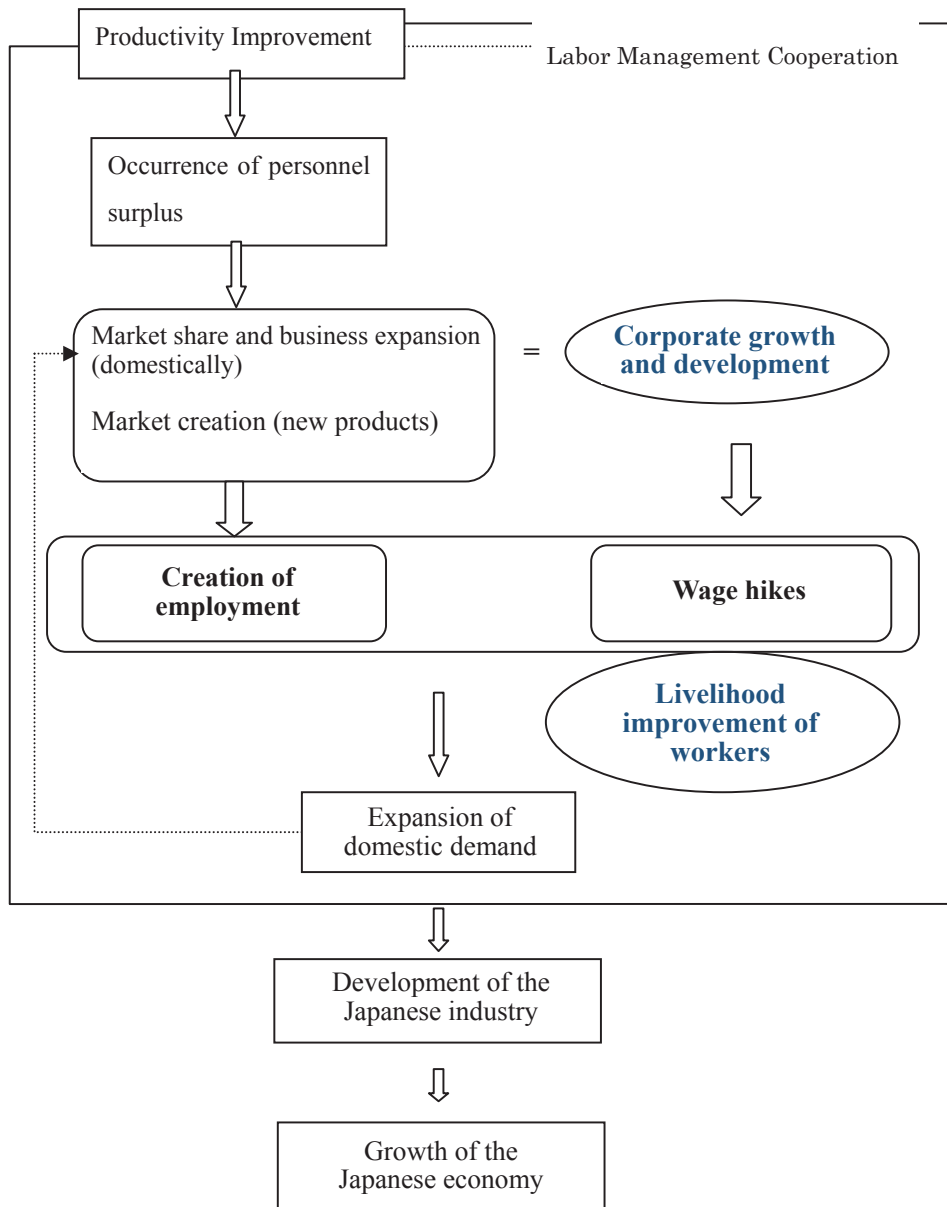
Productivity Improvement

Labor Management Cooperation

Occurrence of personnel surplus

Market share and business expansion (domestically)

Market creation (new products)

=

Corporate growth and development

Creation of employment

Wage hikes

Livelihood improvement of workers

Expansion of domestic demand

Development of the Japanese industry

Growth of the Japanese economy